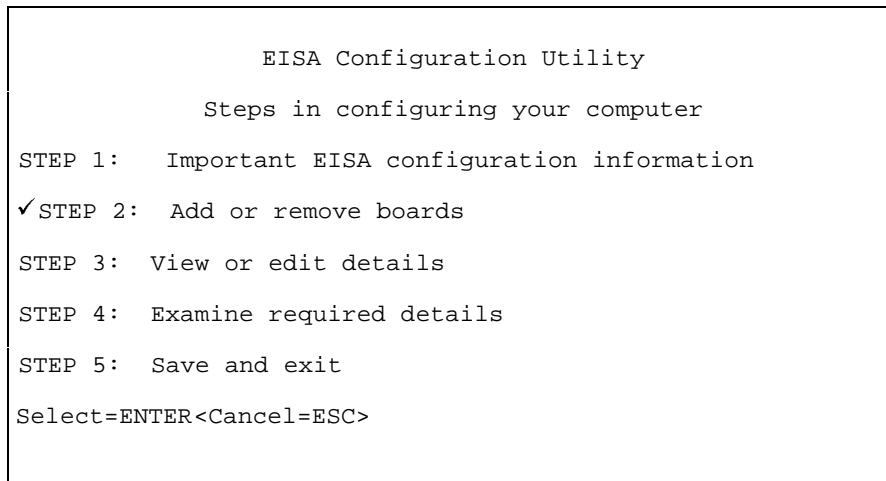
EISA Configuration Utility

Steps in configuring your computer

STEP 1: Important EISA configuration information

✓STEP 2: Add or remove boards

STEP 3: View or edit details

STEP 4: Examine required details

STEP 5: Save and exit

Select=ENTER<Cancel=ESC>